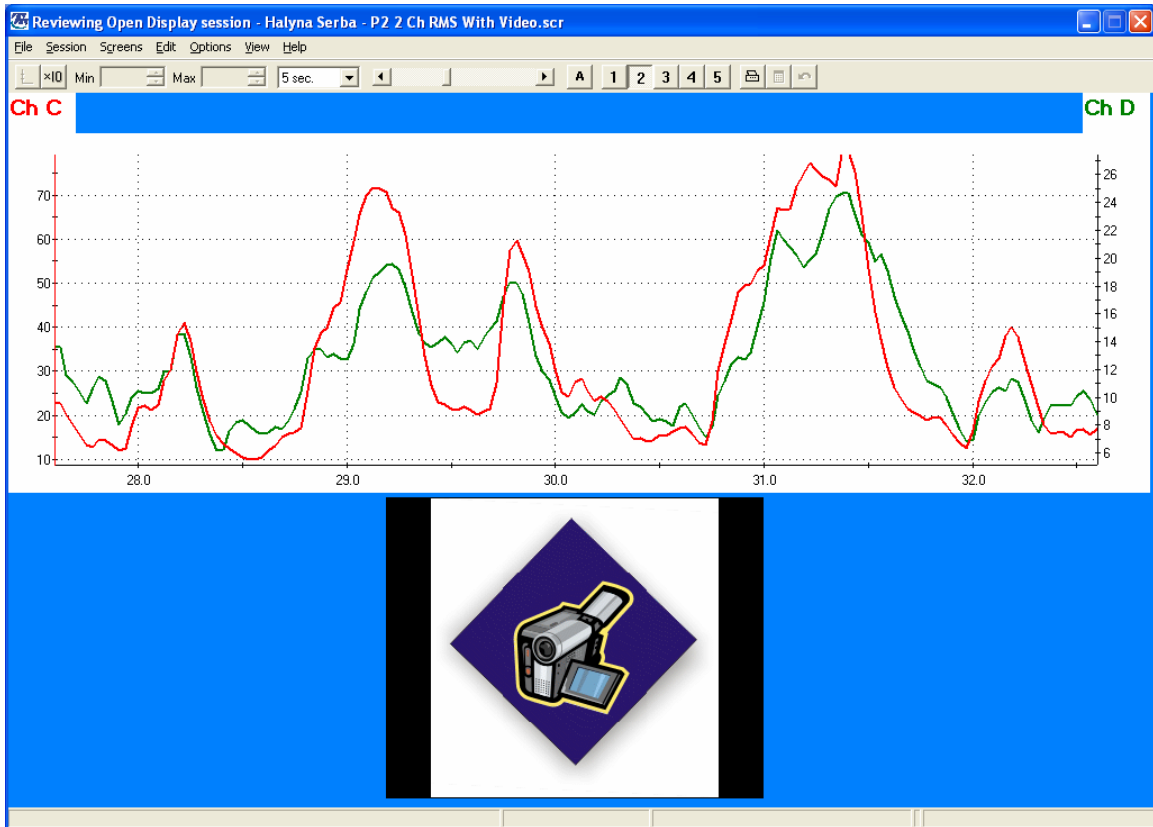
Reviewing Open Display session - Halyna Serba - P2 2 Ch RMS With Video.scr

File Session Screens Edit Options View Help

×10 Min Max 5 sec. A 1 2 3 4 5

Ch C

Ch D

70
60
50
40
30
20
10

26
24
22
20
18
16
14
12
10
8
6

28.0 29.0 30.0 31.0 32.0